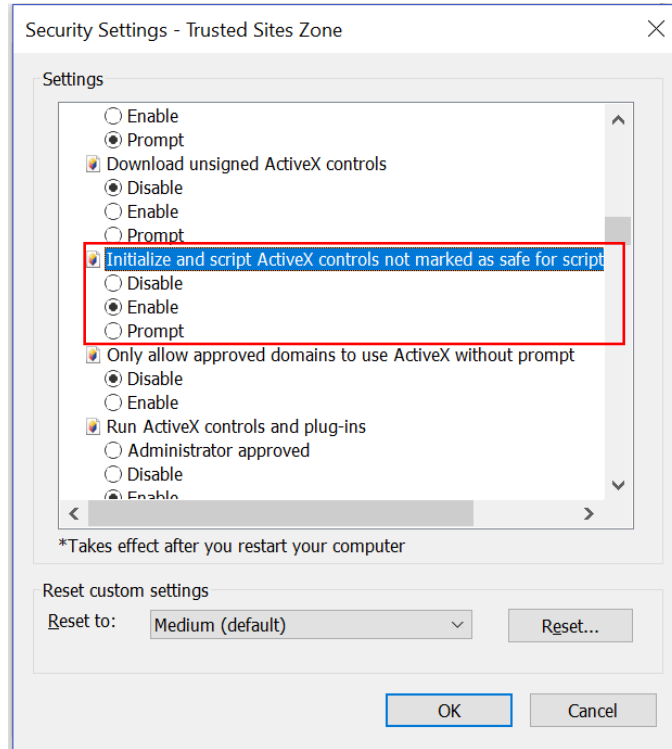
Security Settings - Trusted Sites Zone

Settings

Enable
Prompt
Download unsigned ActiveX controls
Disable
Enable
Prompt
Initialize and script ActiveX controls not marked as safe for script
Disable
Enable
Prompt
Only allow approved domains to use ActiveX without prompt
Disable
Enable
Run ActiveX controls and plug-ins
Administrator approved
Disable
Enable

*Takes effect after you restart your computer

Reset custom settings
Reset to: Medium (default)
Reset...

OK Cancel